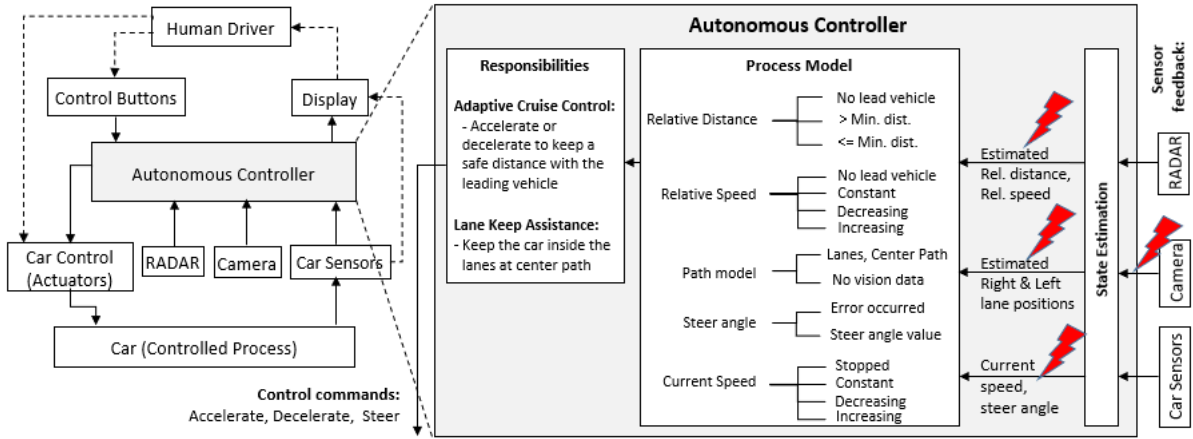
Human Driver

Control Buttons

Display

Autonomous Controller

Car Control (Actuators)

RADAR

Camera

Car Sensors

Car (Controlled Process)

Control commands:
Accelerate, Decelerate, Steer

Autonomous Controller

Responsibilities

Adaptive Cruise Control:
- Accelerate or decelerate to keep a safe distance with the leading vehicle

Lane Keep Assistance:
- Keep the car inside the lanes at center path

Process Model

Relative Distance
No lead vehicle
> Min. dist.
<= Min. dist.

Relative Speed
No lead vehicle
Constant
Decreasing
Increasing

Path model
Lanes, Center Path
No vision data

Steer angle
Error occurred
Steer angle value

Current Speed
Stopped
Constant
Decreasing
Increasing

Estimated Rel. distance, Rel. speed

Estimated Right & Left lane positions

Current speed, steer angle

State Estimation

Sensor feedback:

RADAR

Camera

Car Sensors